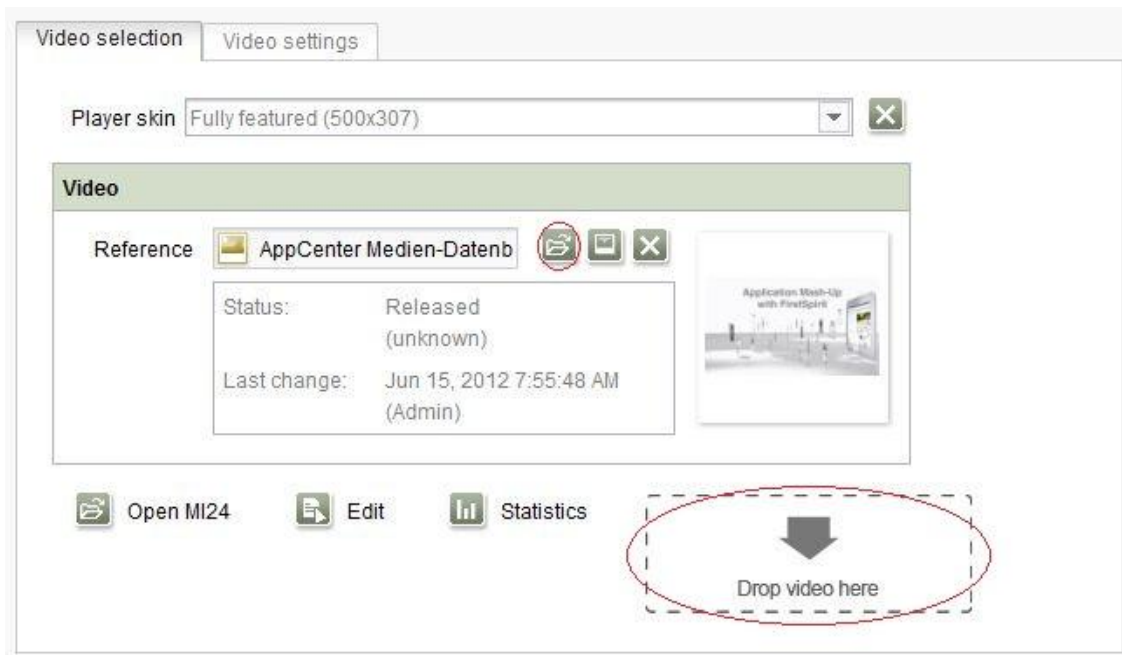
Video selection
Video settings

Player skin Fully featured (500x307)

Video

Reference AppCenter Medien-Datenb

Status: Released (unknown)

Last change: Jun 15, 2012 7:55:48 AM (Admin)

Application Mash-Up with FirstSpirit

Open MI24
Edit
Statistics

Drop video here